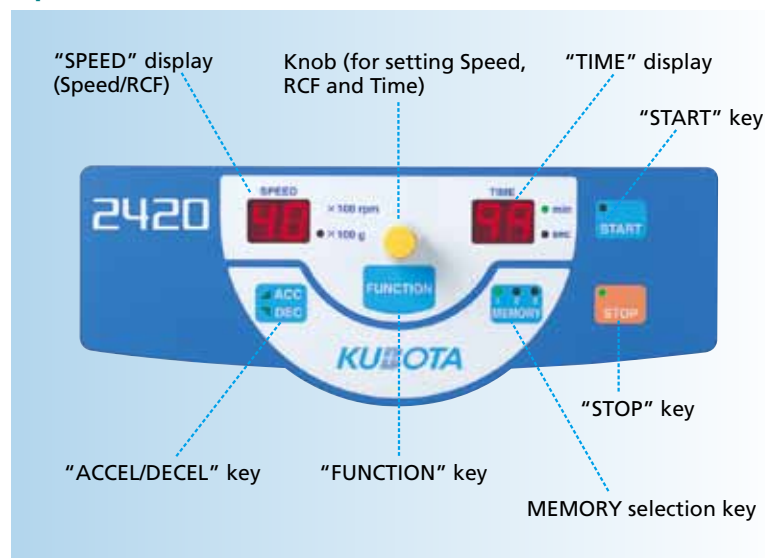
"SPEED" display (Speed/RCF)

Knob (for setting Speed, RCF and Time)

"TIME" display

"START" key

2420

SPEED

×100 rpm

×100 g

TIME

min

sec

START

ACC

DEC

FUNCTION

1 2 3

MEMORY

STOP

KUBOTA

"STOP" key

"ACCEL/DECEL" key

"FUNCTION" key

MEMORY selection key